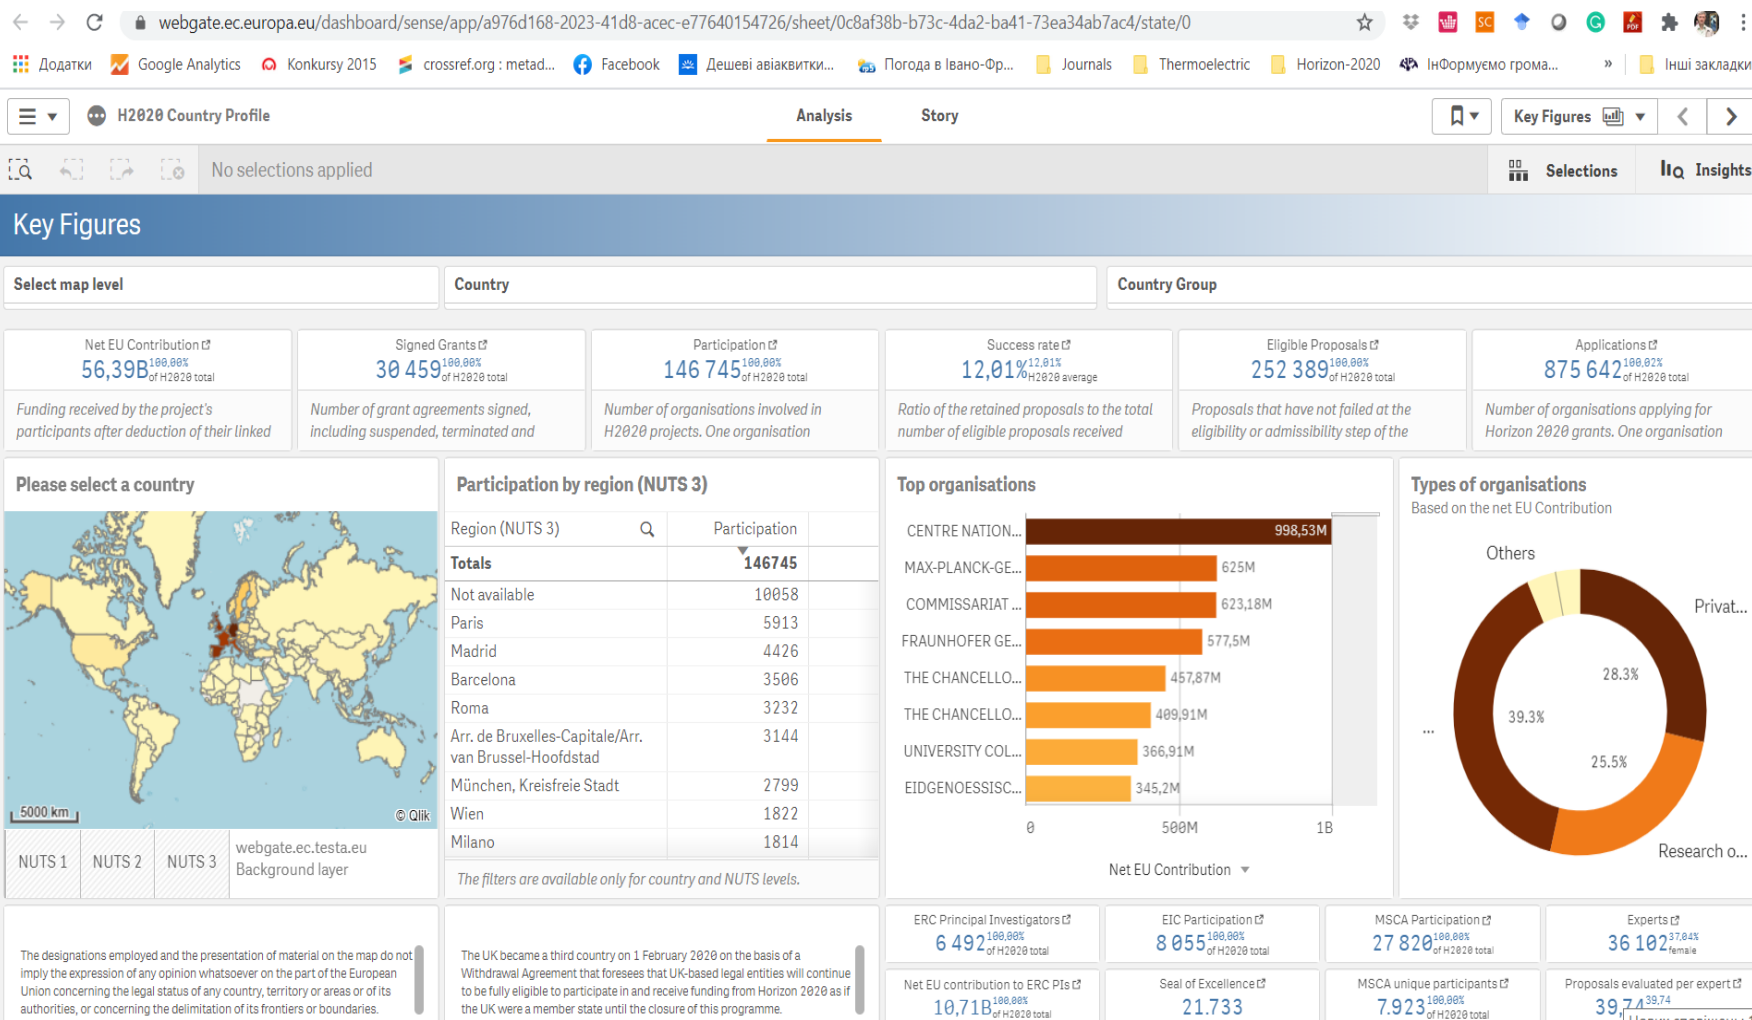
webgate.ec.europa.eu/dashboard/sense/app/a976d168-2023-41d8-acec-e77640154726/sheet/0c8af38b-b73c-4da2-ba41-73ea34ab7ac4/state/0

Додатки Google Analytics Konkursy 2015 crossref.org : metad... Facebook Дешеві авіаквитки... Погода в Івано-Фр... Journals Thermoelectric Horizon-2020 ІнФормуємо грома... » Інші закладки

H2020 Country Profile Analysis Story Key Figures

No selections applied Selections Insights

Key Figures

Select map level Country Country Group

Net EU Contribution 56,39B 100,00% of H2020 total
Funding received by the project's participants after deduction of their linked

Signed Grants 30 459 100,00% of H2020 total
Number of grant agreements signed, including suspended, terminated and

Participation 146 745 100,00% of H2020 total
Number of organisations involved in H2020 projects. One organisation

Success rate 12,01% 12,01% H2020 average
Ratio of the retained proposals to the total number of eligible proposals received

Eligible Proposals 252 389 100,00% of H2020 total
Proposals that have not failed at the eligibility or admissibility step of the

Applications 875 642 100,02% of H2020 total
Number of organisations applying for Horizon 2020 grants. One organisation

Please select a country

5000 km © Qlik

NUTS 1 NUTS 2 NUTS 3 webgate.ec.testa.eu Background layer

Participation by region (NUTS 3)

| Region (NUTS 3) | Participation |
|---|---|
| Totals | 146745 |
| Not available | 10058 |
| Paris | 5913 |
| Madrid | 4426 |
| Barcelona | 3506 |
| Roma | 3232 |
| Arr. de Bruxelles-Capitale/Arr. van Brussel-Hoofdstad | 3144 |
| München, Kreisfreie Stadt | 2799 |
| Wien | 1822 |
| Milano | 1814 |

The filters are available only for country and NUTS levels.

Top organisations

CENTRE NATION... 998,53M
MAX-PLANCK-GE... 625M
COMMISSARIAT ... 623,18M
FRAUNHOFER GE... 577,5M
THE CHANCELLO... 457,87M
THE CHANCELLO... 409,91M
UNIVERSITY COL... 366,91M
EIDGENOESSISC... 345,2M
0 500M 1B
Net EU Contribution

Types of organisations
Based on the net EU Contribution
Others Privat... ... 28.3% 39.3% 25.5% Research o...

The designations employed and the presentation of material on the map do not imply the expression of any opinion whatsoever on the part of the European Union concerning the legal status of any country, territory or areas or of its authorities, or concerning the delimitation of its frontiers or boundaries.

The UK became a third country on 1 February 2020 on the basis of a Withdrawal Agreement that foresees that UK-based legal entities will continue to be fully eligible to participate in and receive funding from Horizon 2020 as if the UK were a member state until the closure of this programme.

ERC Principal Investigators 6 492 100,00% of H2020 total
EIC Participation 8 055 100,00% of H2020 total
MSCA Participation 27 820 100,00% of H2020 total
Experts 36 102 37,04% female
Net EU contribution to ERC PIs 10,71B 100,00% of H2020 total
Seal of Excellence 21 733
MSCA unique participants 7 923 100,00% of H2020 total
Proposals evaluated per expert 39,74 39,74